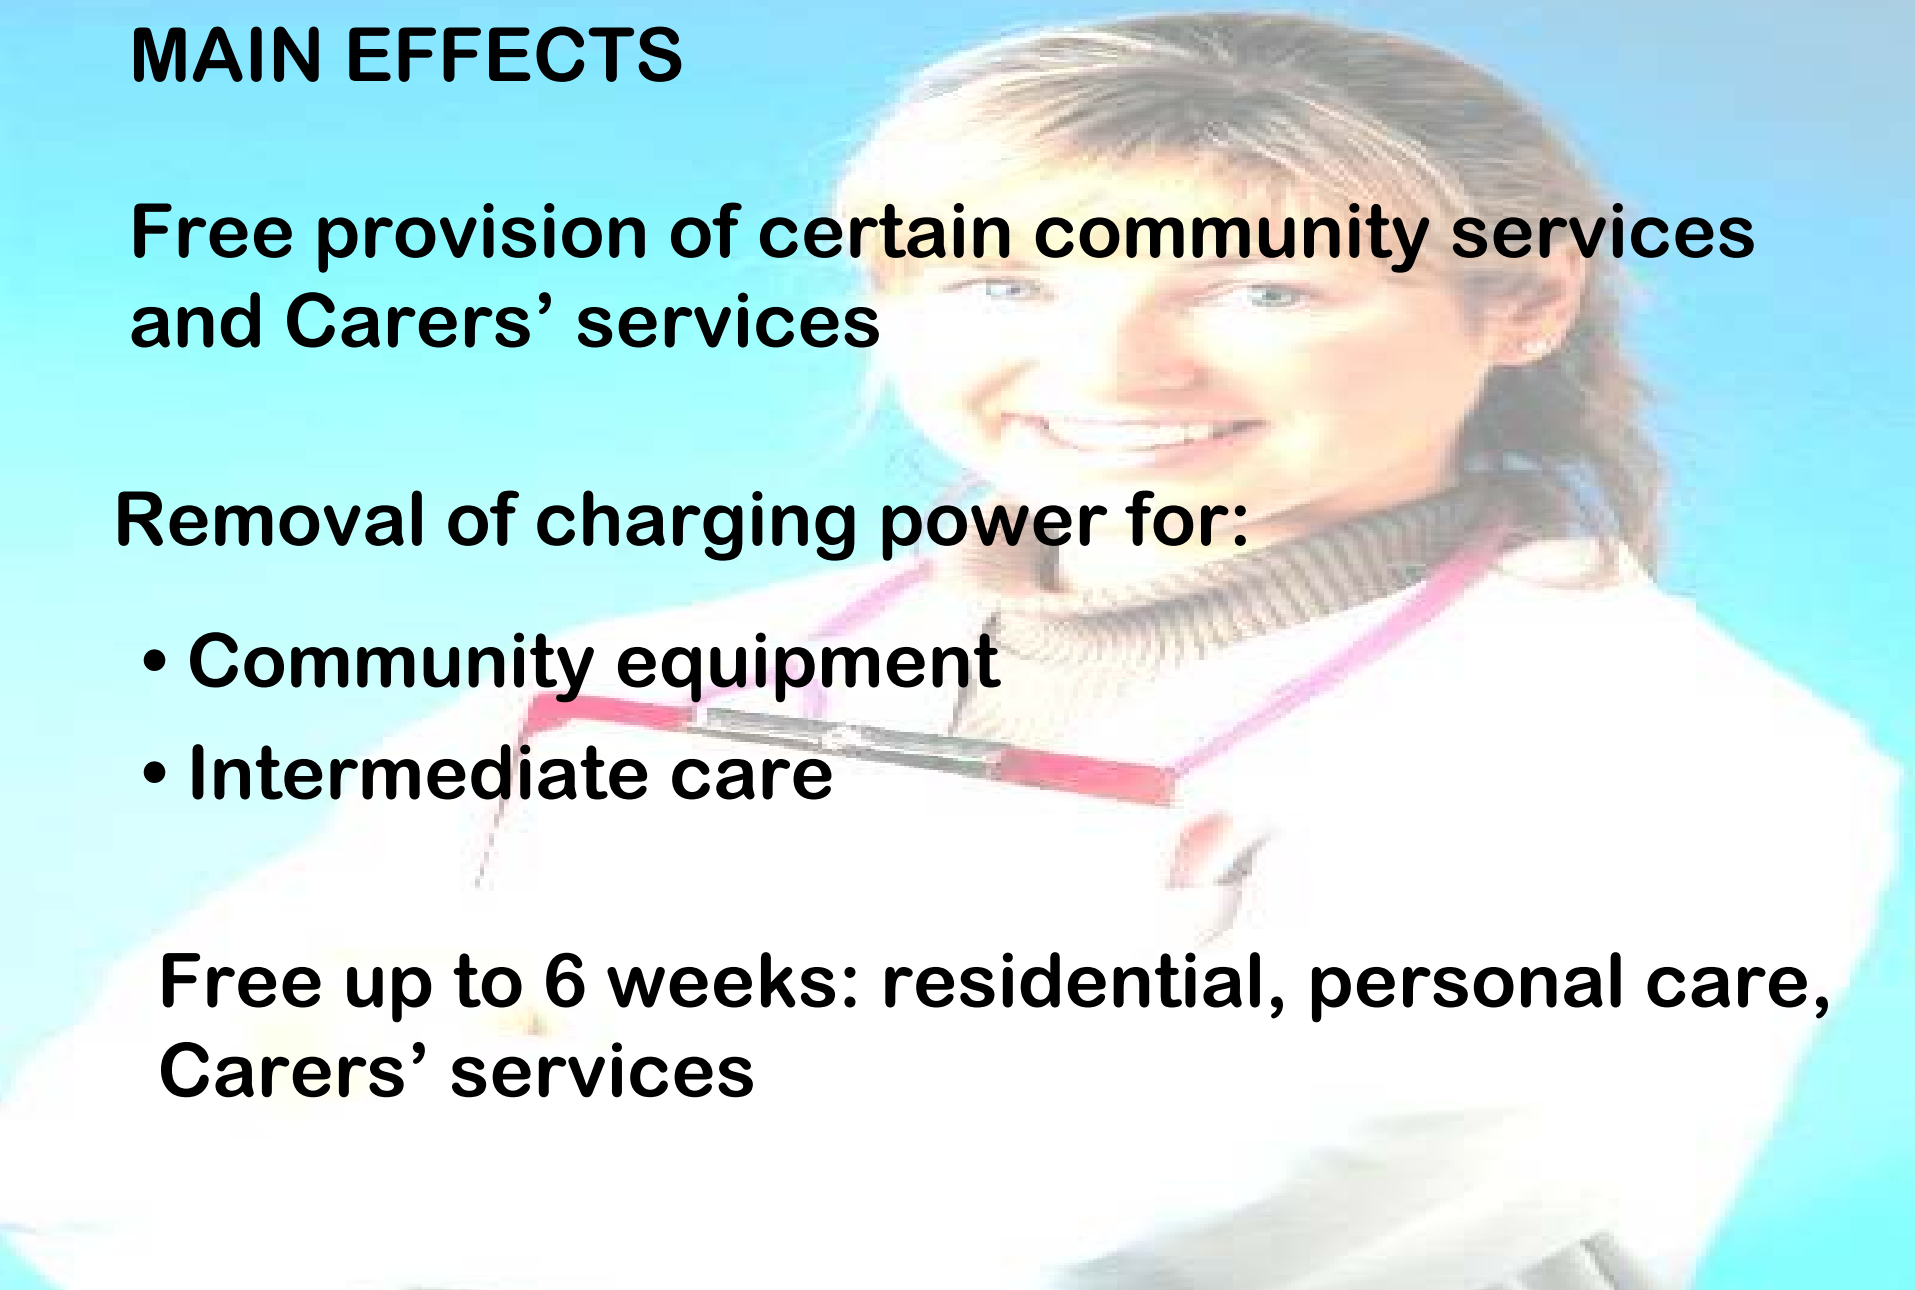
MAIN EFFECTS

Free provision of certain community services and Carers’ services

Removal of charging power for:

• Community equipment
• Intermediate care

Free up to 6 weeks: residential, personal care, Carers’ services